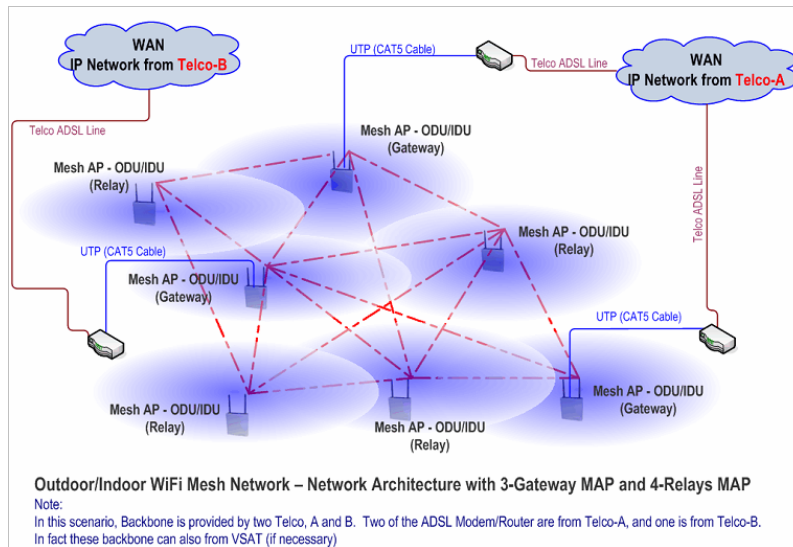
WAN
IP Network from Telco-B

UTP (CAT5 Cable)

Telco ADSL Line

WAN
IP Network from Telco-A

Telco ADSL Line

Mesh AP - ODU/IDU
(Gateway)

Mesh AP - ODU/IDU
(Relay)

Telco ADSL Line

Mesh AP - ODU/IDU
(Relay)

UTP (CAT5 Cable)

Mesh AP - ODU/IDU
(Gateway)

UTP (CAT5 Cable)

Mesh AP - ODU/IDU
(Relay)

Mesh AP - ODU/IDU
(Gateway)

Mesh AP - ODU/IDU
(Relay)

Outdoor/Indoor WiFi Mesh Network – Network Architecture with 3-Gateway MAP and 4-Relays MAP

Note:
In this scenario, Backbone is provided by two Telco, A and B. Two of the ADSL Modem/Router are from Telco-A, and one is from Telco-B.
In fact these backbone can also from VSAT (if necessary)